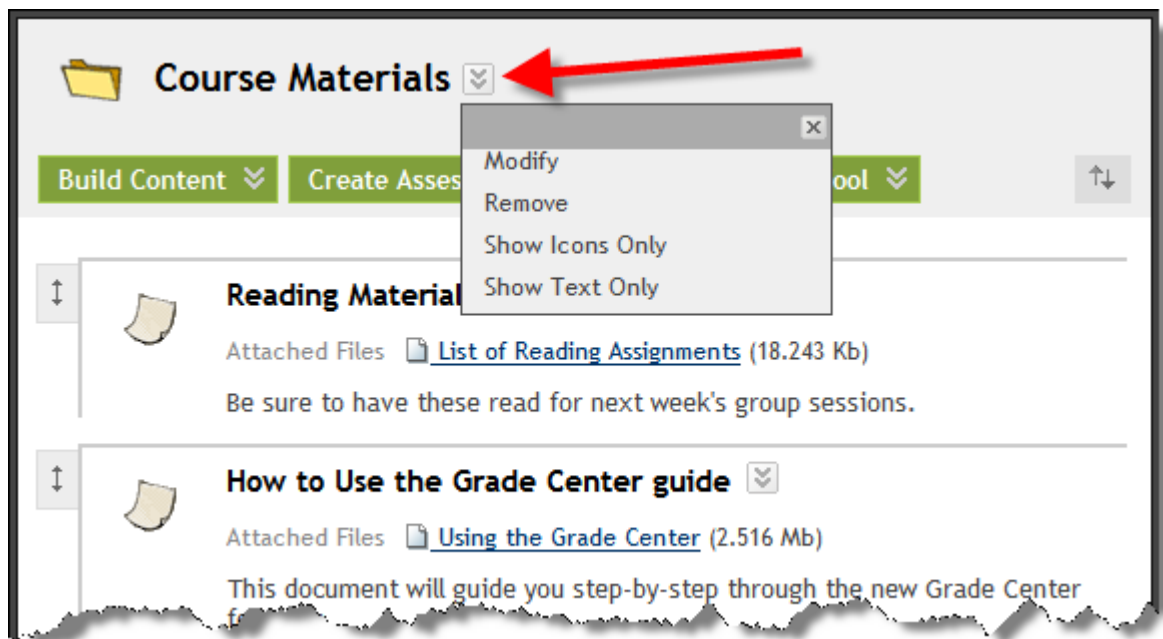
Course Materials

Modify
Remove
Show Icons Only
Show Text Only

Build Content Create Asses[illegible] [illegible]ool

Reading Material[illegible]

Attached Files List of Reading Assignments (18.243 Kb)

Be sure to have these read for next week's group sessions.

How to Use the Grade Center guide

Attached Files Using the Grade Center (2.516 Mb)

This document will guide you step-by-step through the new Grade Center f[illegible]